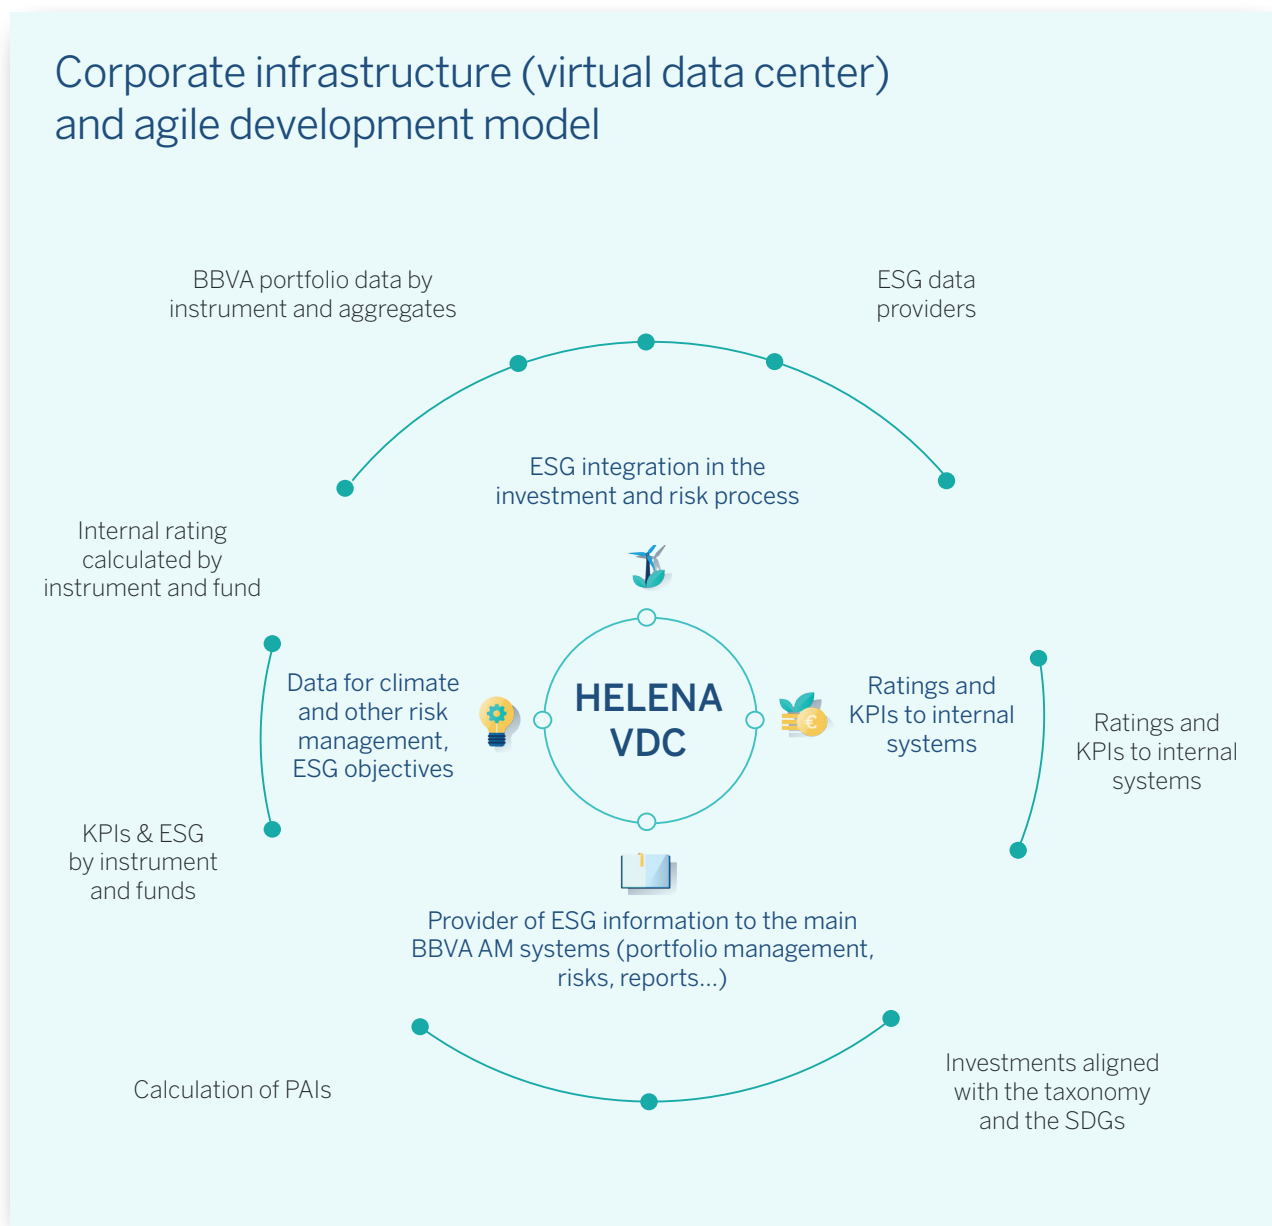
Corporate infrastructure (virtual data center) and agile development model

BBVA portfolio data by instrument and aggregates

ESG data providers

ESG integration in the investment and risk process

Internal rating calculated by instrument and fund

Data for climate and other risk management, ESG objectives

HELENA VDC

Ratings and KPIs to internal systems

Ratings and KPIs to internal systems

KPIs & ESG by instrument and funds

Provider of ESG information to the main BBVA AM systems (portfolio management, risks, reports...)

Calculation of PAIs

Investments aligned with the taxonomy and the SDGs